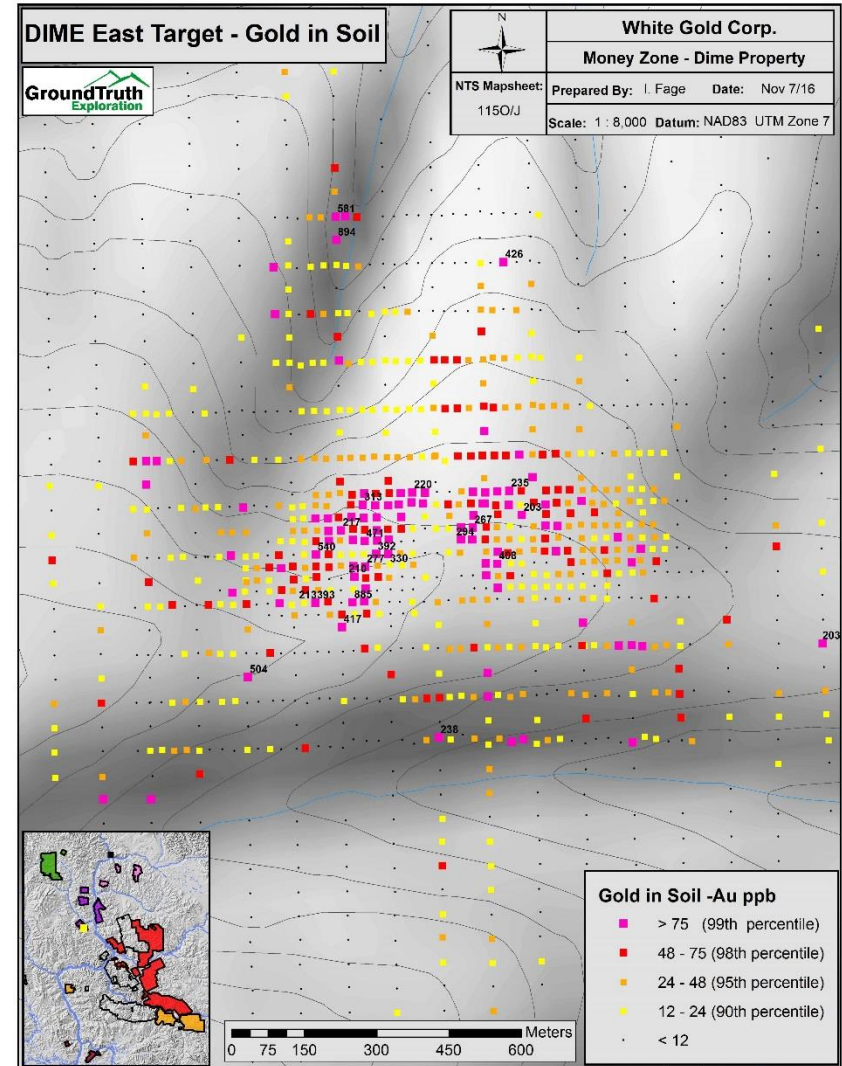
DIME East Target - Gold in Soil

GroundTruth Exploration

N

White Gold Corp.

Money Zone - Dime Property

NTS Mapsheet: 115O/J

Prepared By: I. Fage

Date: Nov 7/16

Scale: 1 : 8,000

Datum: NAD83 UTM Zone 7

581
894
426
313
220
235
203
217
267
294
540
192
330
468
277
240
213393
885
417
203
504
238

Gold in Soil -Au ppb

> 75 (99th percentile)

48 - 75 (98th percentile)

24 - 48 (95th percentile)

12 - 24 (90th percentile)

< 12

Meters

0 75 150 300 450 600